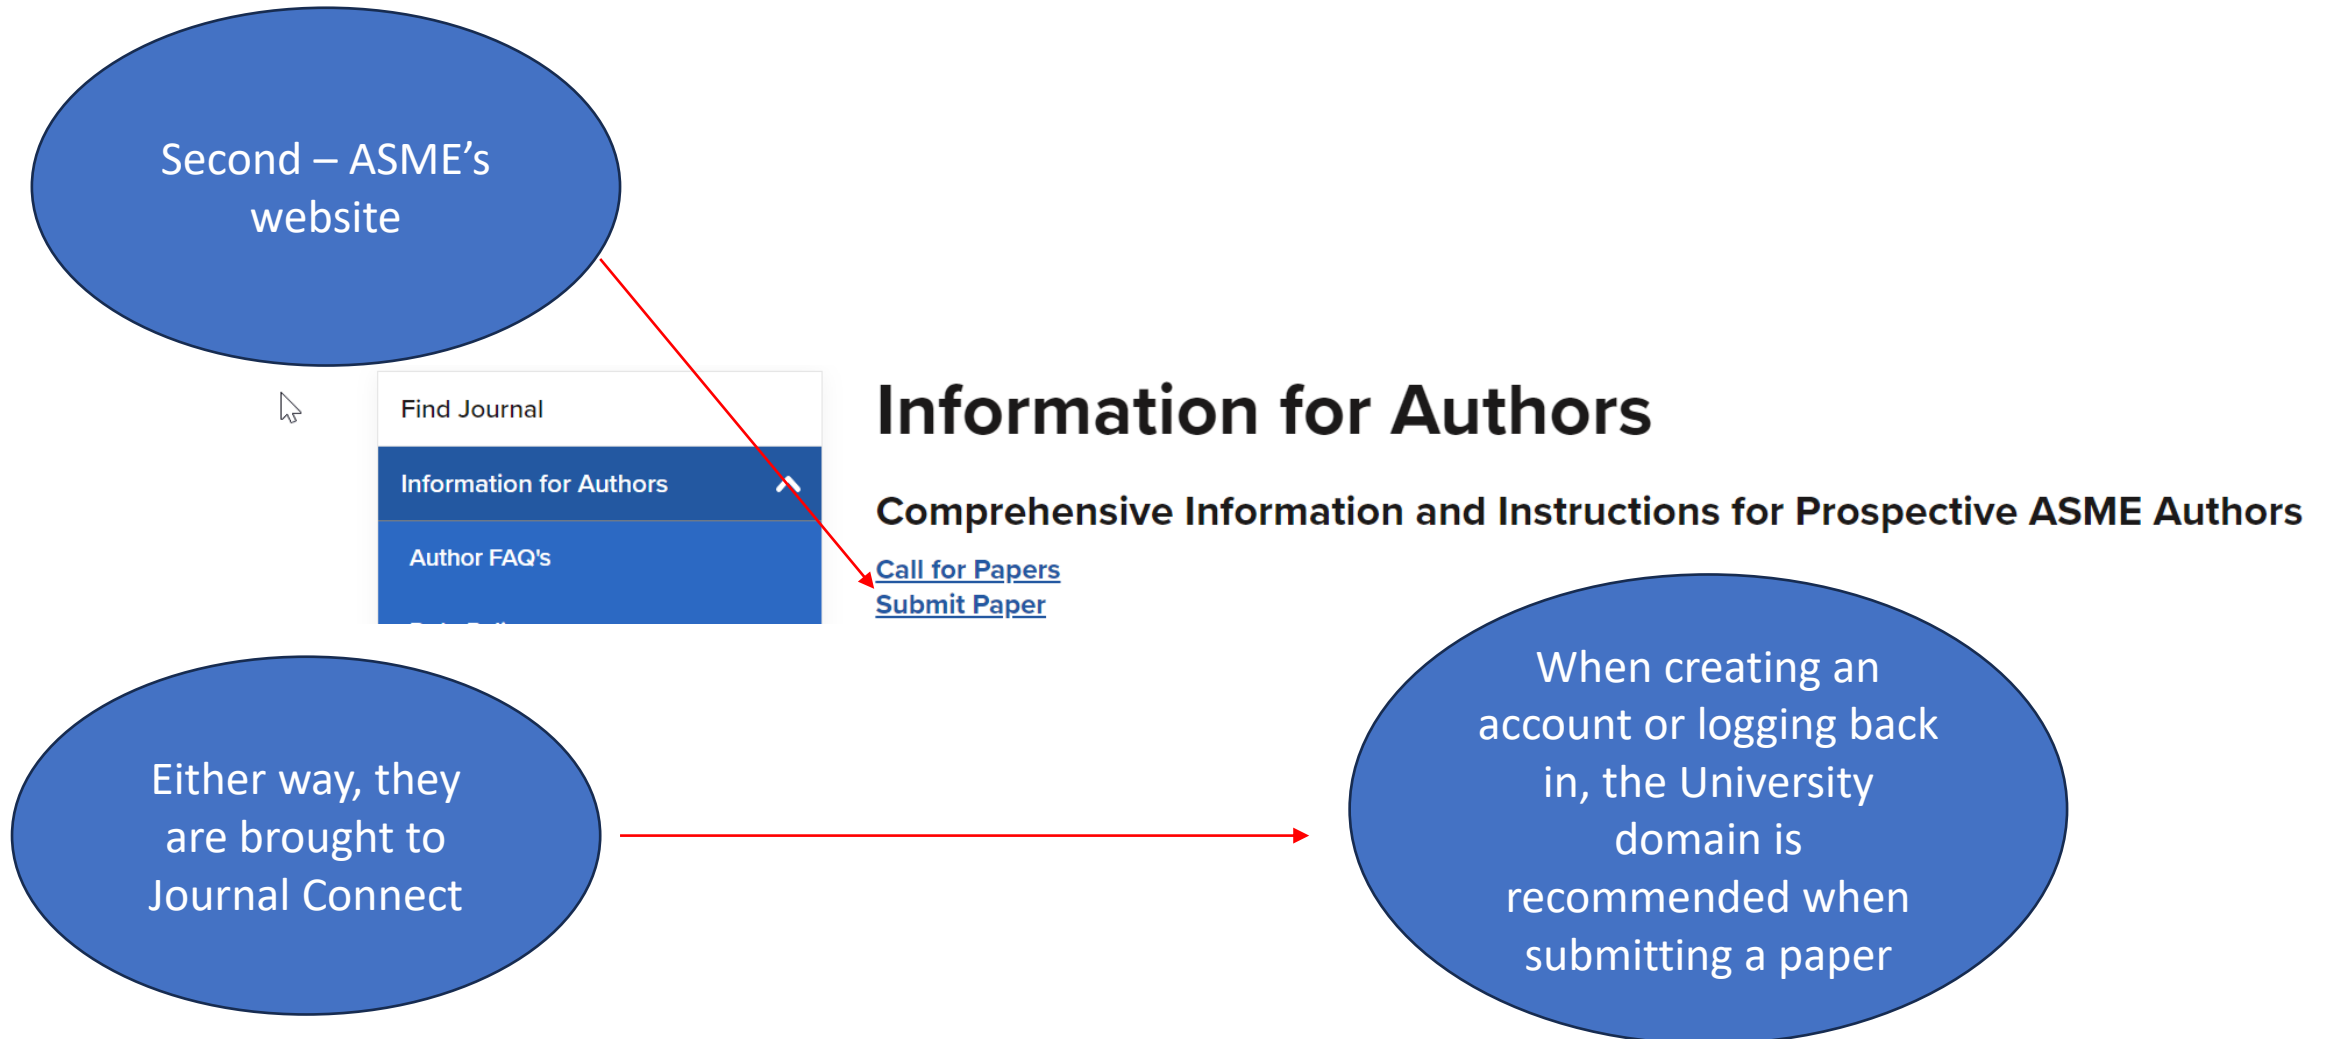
Second – ASME's website

Find Journal

Information for Authors

Author FAQ's

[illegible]

Information for Authors

Comprehensive Information and Instructions for Prospective ASME Authors

Call for Papers
Submit Paper

Either way, they are brought to Journal Connect

When creating an account or logging back in, the University domain is recommended when submitting a paper